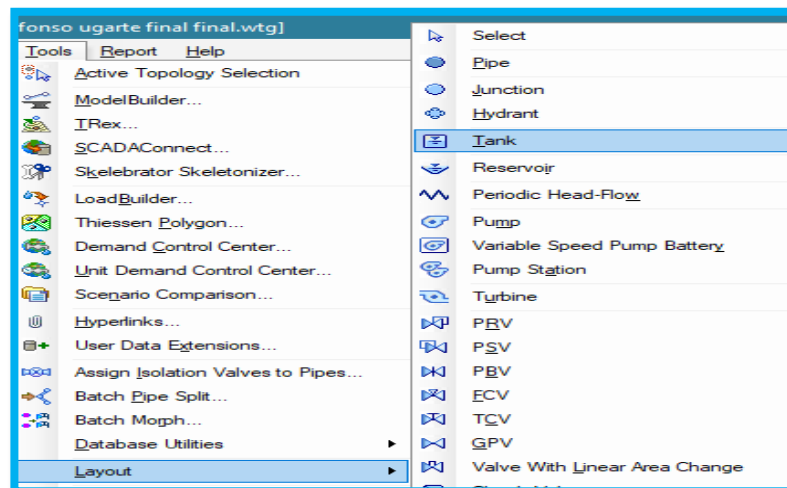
fonso ugarte final final.wtg]

Tools Report Help

Active Topology Selection
ModelBuilder...
TRex...
SCADAConnect...
Skelebrator Skeletonizer...
LoadBuilder...
Thiessen Polygon...
Demand Control Center...
Unit Demand Control Center...
Scenario Comparison...
Hyperlinks...
User Data Extensions...
Assign Isolation Valves to Pipes...
Batch Pipe Split...
Batch Morph...
Database Utilities
Layout

Select
Pipe
Junction
Hydrant
Tank
Reservoir
Periodic Head-Flow
Pump
Variable Speed Pump Battery
Pump Station
Turbine
PRV
PSV
PBV
FCV
TCV
GPV
Valve With Linear Area Change